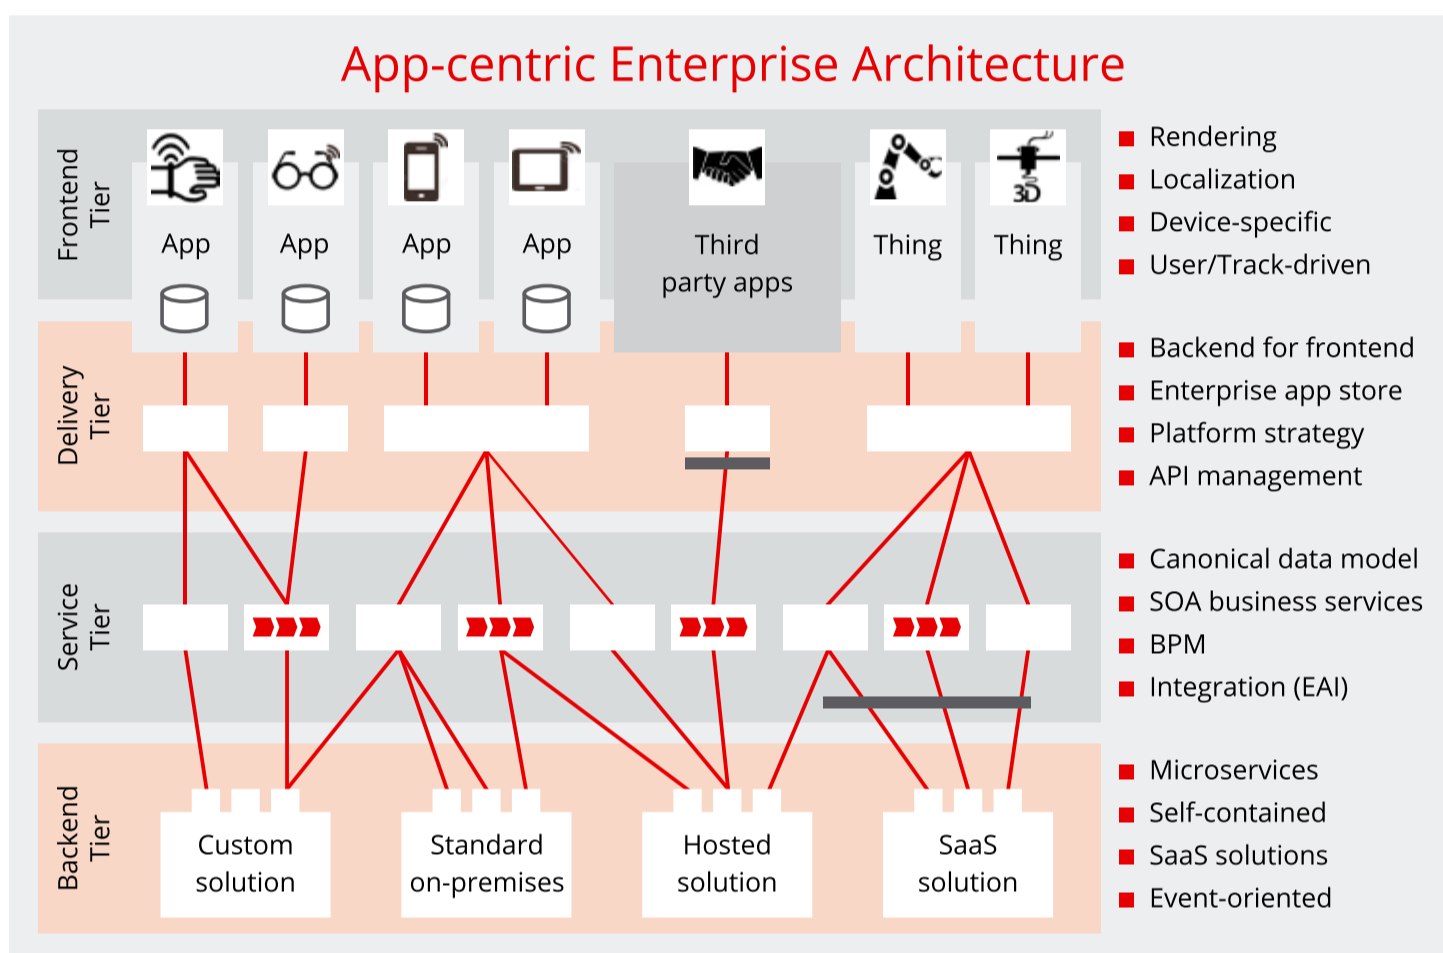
App-centric Enterprise Architecture

Frontend Tier

App

App

App

App

Third party apps

Thing

Thing

Delivery Tier

Service Tier

Backend Tier

Custom solution

Standard on-premises

Hosted solution

SaaS solution

Rendering
Localization
Device-specific
User/Track-driven

Backend for frontend
Enterprise app store
Platform strategy
API management

Canonical data model
SOA business services
BPM
Integration (EAI)

Microservices
Self-contained
SaaS solutions
Event-oriented